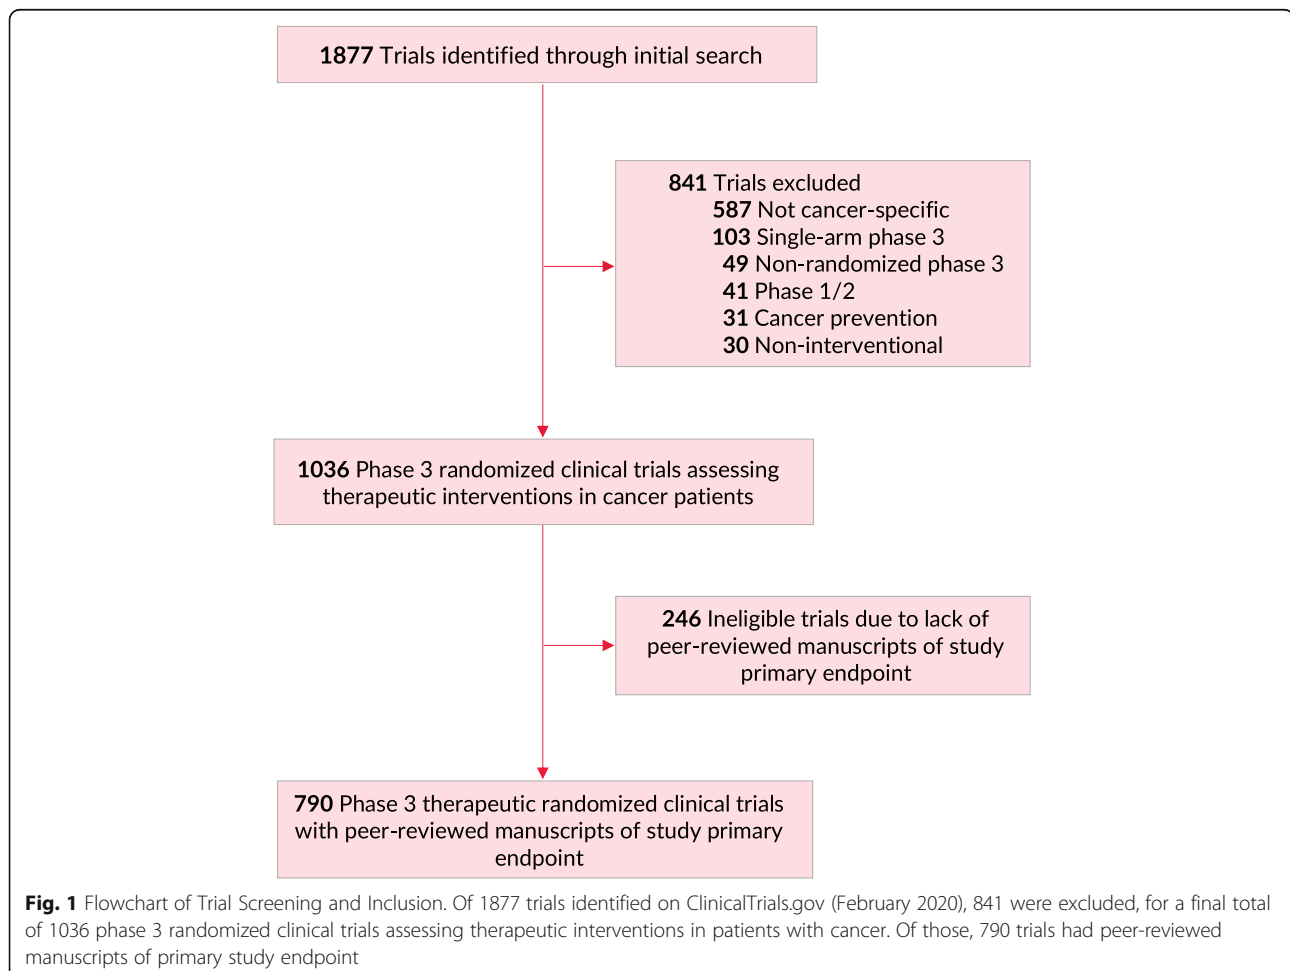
**1877** Trials identified through initial search

**841** Trials excluded
**587** Not cancer-specific
**103** Single-arm phase 3
**49** Non-randomized phase 3
**41** Phase 1/2
**31** Cancer prevention
**30** Non-interventional

**1036** Phase 3 randomized clinical trials assessing therapeutic interventions in cancer patients

**246** Ineligible trials due to lack of peer-reviewed manuscripts of study primary endpoint

**790** Phase 3 therapeutic randomized clinical trials with peer-reviewed manuscripts of study primary endpoint

**Fig. 1** Flowchart of Trial Screening and Inclusion. Of 1877 trials identified on ClinicalTrials.gov (February 2020), 841 were excluded, for a final total of 1036 phase 3 randomized clinical trials assessing therapeutic interventions in patients with cancer. Of those, 790 trials had peer-reviewed manuscripts of primary study endpoint